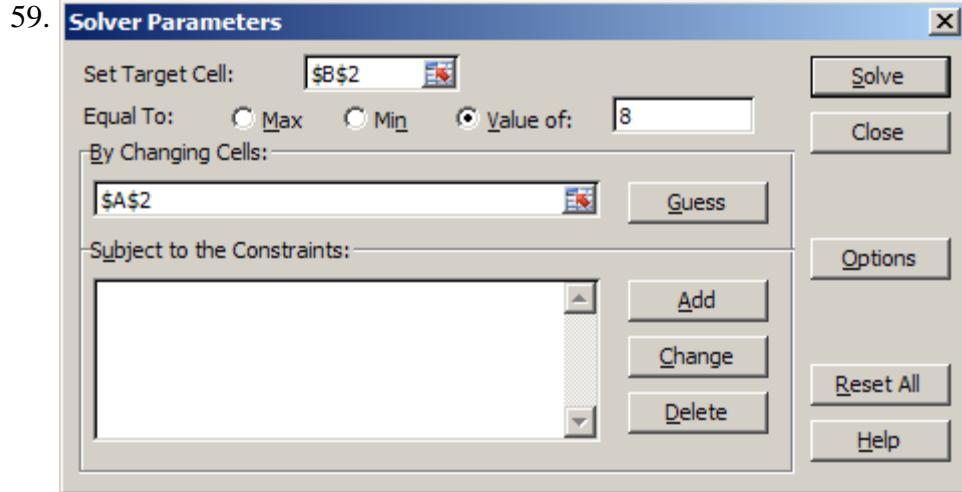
59. Solver Parameters

×

Set Target Cell: $B$2

Equal To: Max Min Value of: 8

By Changing Cells:

$A$2

Guess

Subject to the Constraints:

Add

Change

Delete

Solve

Close

Options

Reset All

Help